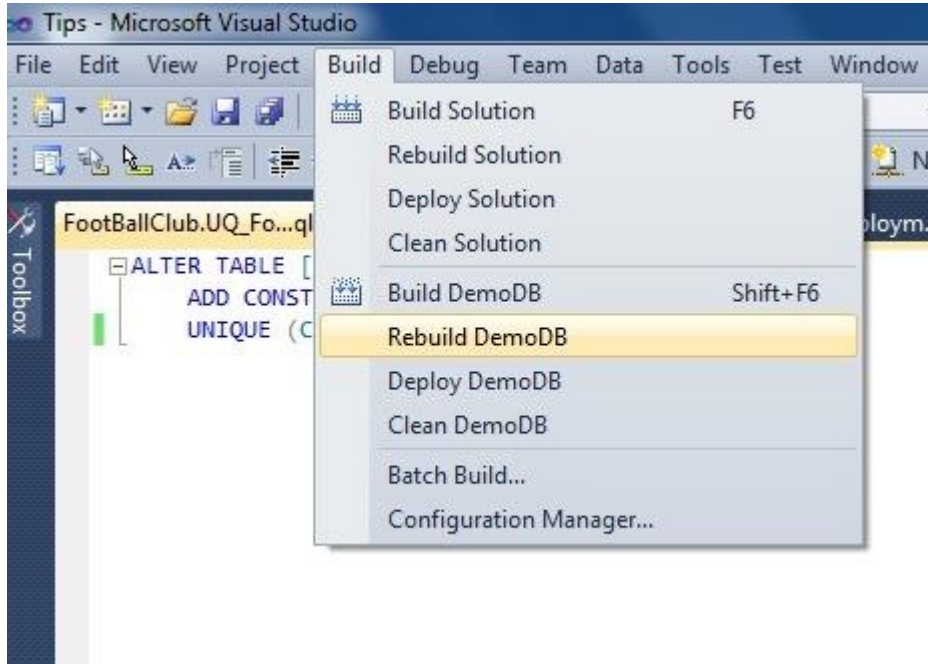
Tips - Microsoft Visual Studio

File Edit View Project Build Debug Team Data Tools Test Window

Toolbox

FootBallClub.UQ_Fo...ql

ALTER TABLE [
ADD CONST
UNIQUE (C

ploym.

N

Build Solution F6
Rebuild Solution
Deploy Solution
Clean Solution
Build DemoDB Shift+F6
Rebuild DemoDB
Deploy DemoDB
Clean DemoDB
Batch Build...
Configuration Manager...